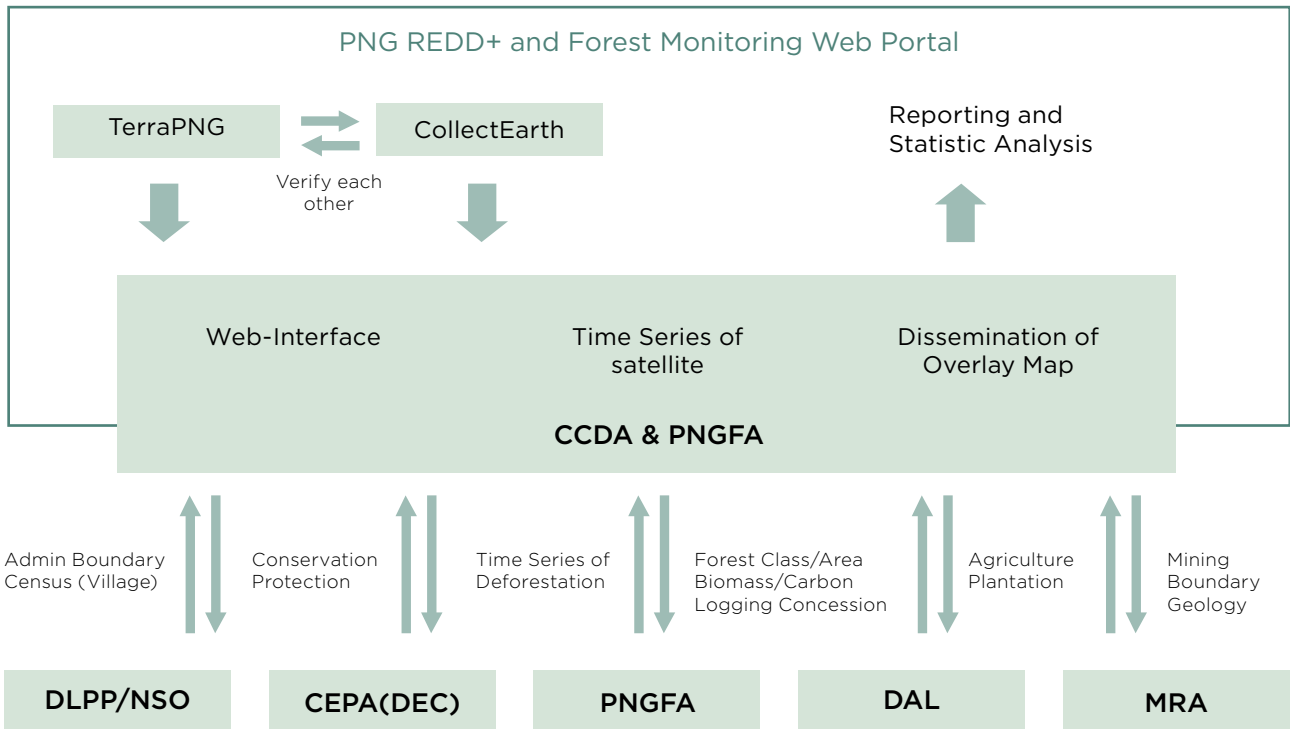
PNG REDD+ and Forest Monitoring Web Portal

TerraPNG

CollectEarth

Verify each other

Reporting and Statistic Analysis

Web-Interface

Time Series of satellite

Dissemination of Overlay Map

CCDA & PNGFA

Admin Boundary Census (Village)

Conservation Protection

Time Series of Deforestation

Forest Class/Area Biomass/Carbon Logging Concession

Agriculture Plantation

Mining Boundary Geology

DLPP/NSO

CEPA(DEC)

PNGFA

DAL

MRA